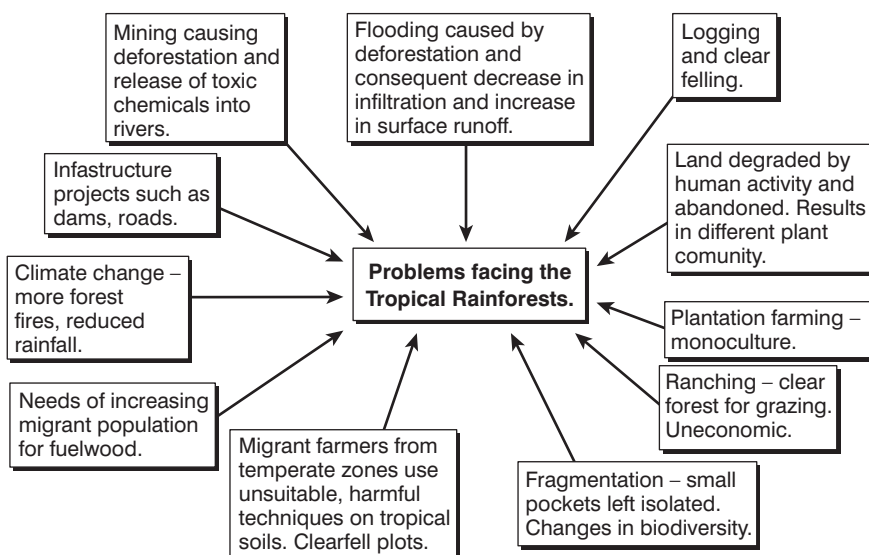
Mining causing deforestation and release of toxic chemicals into rivers.

Flooding caused by deforestation and consequent decrease in infiltration and increase in surface runoff.

Logging and clear felling.

Infastructure projects such as dams, roads.

Land degraded by human activity and abandoned. Results in different plant comunity.

Climate change – more forest fires, reduced rainfall.

Problems facing the Tropical Rainforests.

Plantation farming – monoculture.

Ranching – clear forest for grazing. Uneconomic.

Needs of increasing migrant population for fuelwood.

Migrant farmers from temperate zones use unsuitable, harmful techniques on tropical soils. Clearfell plots.

Fragmentation – small pockets left isolated. Changes in biodiversity.